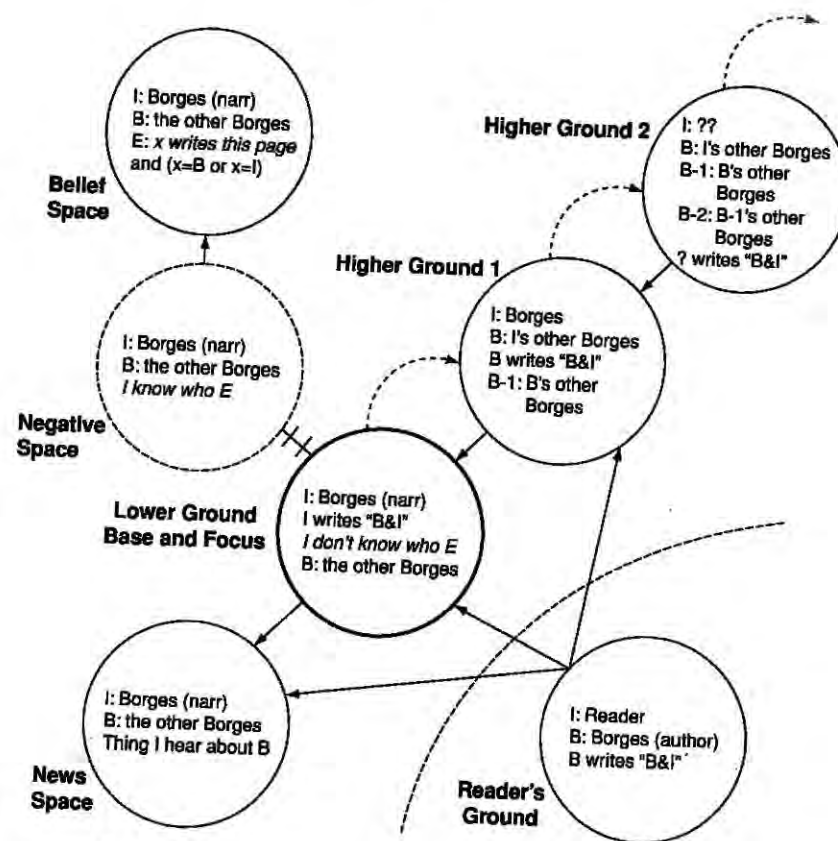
I: Borges (narr)
B: the other Borges
E: *x writes this page* and (x=B or x=I)

Belief Space

Higher Ground 2

I: ??
B: I's other Borges
B-1: B's other Borges
B-2: B-1's other Borges
? writes "B&I"

Higher Ground 1

I: Borges (narr)
B: the other Borges
*I know who E*

Negative Space

I: Borges
B: I's other Borges
B writes "B&I"
B-1: B's other Borges

Lower Ground Base and Focus

I: Borges (narr)
I writes "B&I"
*I don't know who E*
B: the other Borges

I: Borges (narr)
B: the other Borges
Thing I hear about B

News Space

I: Reader
B: Borges (author)
B writes "B&I"

Reader's Ground